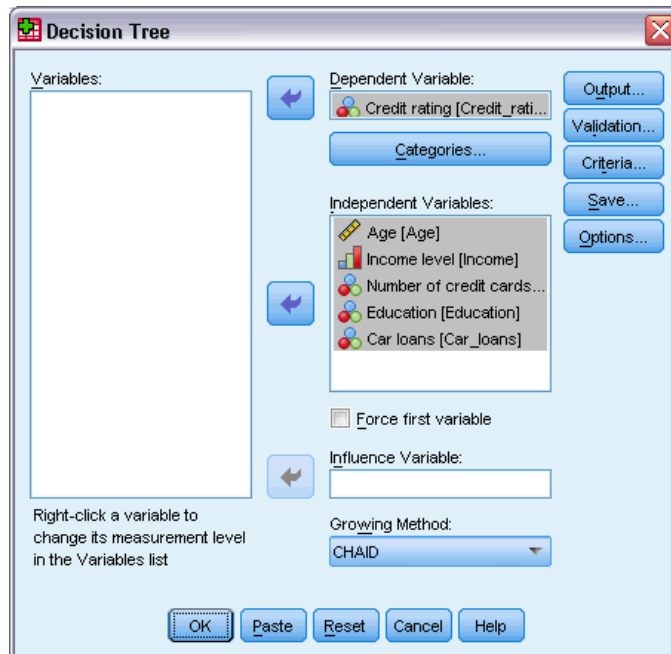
Decision Tree

Variables:

Right-click a variable to change its measurement level in the Variables list

Dependent Variable:
Credit rating [Credit_rati...

Categories...

Independent Variables:
Age [Age]
Income level [Income]
Number of credit cards...
Education [Education]
Car loans [Car_loans]

Force first variable

Influence Variable:

Growing Method:
CHAID

Output...
Validation...
Criteria...
Save...
Options...

OK
Paste
Reset
Cancel
Help